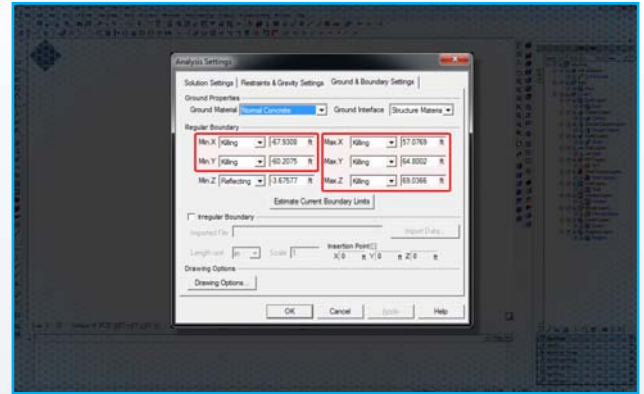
Analysis Settings

Solution Settings | Restraints & Gravity Settings | Ground & Boundary Settings

Ground Properties

Ground Material Normal Concrete

Ground Interface Structure Materia

Regular Boundary

| | | | | | | |
|---|---|---|---|---|---|---|
| Min.X | Killing | -67.9308 ft | Max.X | Killing | 57.0769 ft |
| Min.Y | Killing | -60.2075 ft | Max.Y | Killing | 64.8002 ft |
| Min.Z | Reflecting | -3.67577 ft | Max.Z | Killing | 69.0366 ft |

Estimate Current Boundary Limits

Irregular Boundary

Imported File

Import Data...

Length unit m

Scale 1

Insertion Point

X 0 ft Y 0 ft Z 0 ft

Drawing Options

Drawing Options...

OK

Cancel

Apply

Help